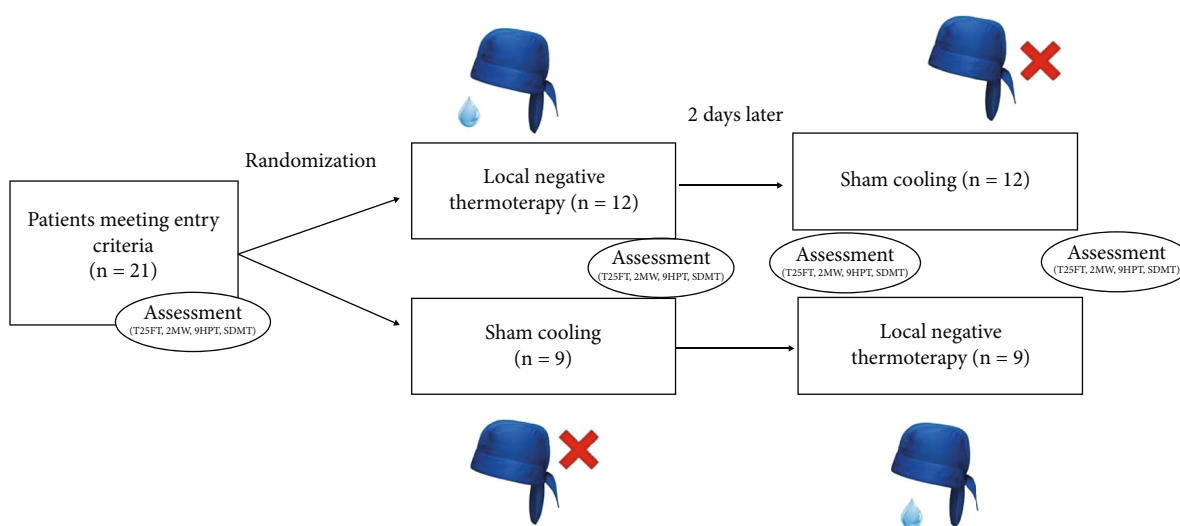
2 days later

Randomization

Patients meeting entry criteria (n = 21)

Assessment
(T25FT, 2MW, 9HPT, SDMT)

Local negative thermoterapy (n = 12)

Assessment
(T25FT, 2MW, 9HPT, SDMT)

Sham cooling (n = 12)

Assessment
(T25FT, 2MW, 9HPT, SDMT)

Assessment
(T25FT, 2MW, 9HPT, SDMT)

Sham cooling (n = 9)

Local negative thermoterapy (n = 9)